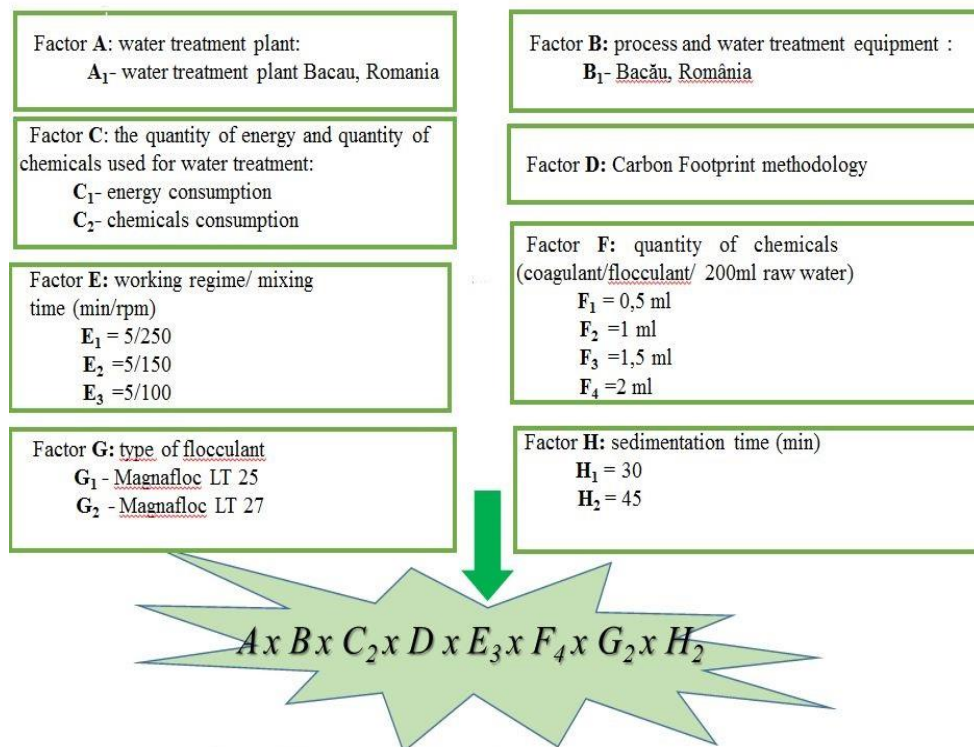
Factor **A**: water treatment plant:
$A_1$- water treatment plant Bacau, Romania

Factor **B:** process and water treatment equipment :
$B_1$- Bacău, România

Factor **C**: the quantity of energy and quantity of chemicals used for water treatment:
$C_1$- energy consumption
$C_2$- chemicals consumption

Factor **D:** Carbon Footprint methodology

Factor **E:** working regime/ mixing time (min/rpm)
$E_1$ = 5/250
$E_2$ =5/150
$E_3$ =5/100

Factor **F:** quantity of chemicals (coagulant/flocculant/ 200ml raw water)
$F_1$ = 0,5 ml
$F_2$ =1 ml
$F_3$ =1,5 ml
$F_4$ =2 ml

Factor **G:** type of flocculant
$G_1$ - Magnafloc LT 25
$G_2$ - Magnafloc LT 27

Factor **H:** sedimentation time (min)
$H_1$ = 30
$H_2$ = 45

$A x B x C_2 x D x E_3 x F_4 x G_2 x H_2$